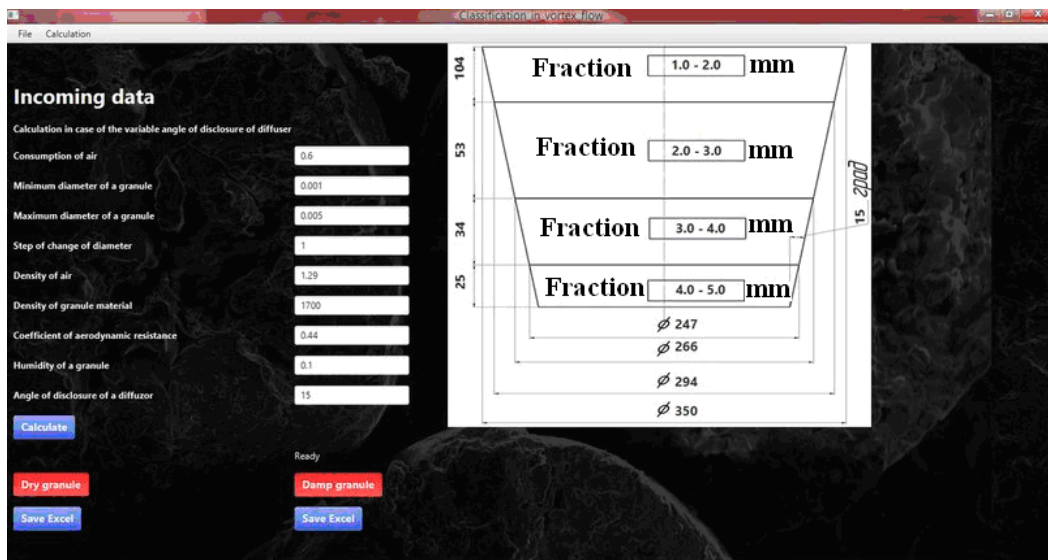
Classification in vortex flow

File Calculation

Incoming data

Calculation in case of the variable angle of disclosure of diffuser

Consumption of air 0.6

Minimum diameter of a granule 0.001

Maximum diameter of a granule 0.005

Step of change of diameter 1

Density of air 1.29

Density of granule material 1700

Coefficient of aerodynamic resistance 0.44

Humidity of a granule 0.1

Angle of disclosure of a diffuzor 15

Calculate

Ready

Dry granule

Damp granule

Save Excel

Save Excel

104

Fraction 1.0 - 2.0 mm

53

Fraction 2.0 - 3.0 mm

34

Fraction 3.0 - 4.0 mm

25

Fraction 4.0 - 5.0 mm

15 град

$\varnothing$ 247

$\varnothing$ 266

$\varnothing$ 294

$\varnothing$ 350